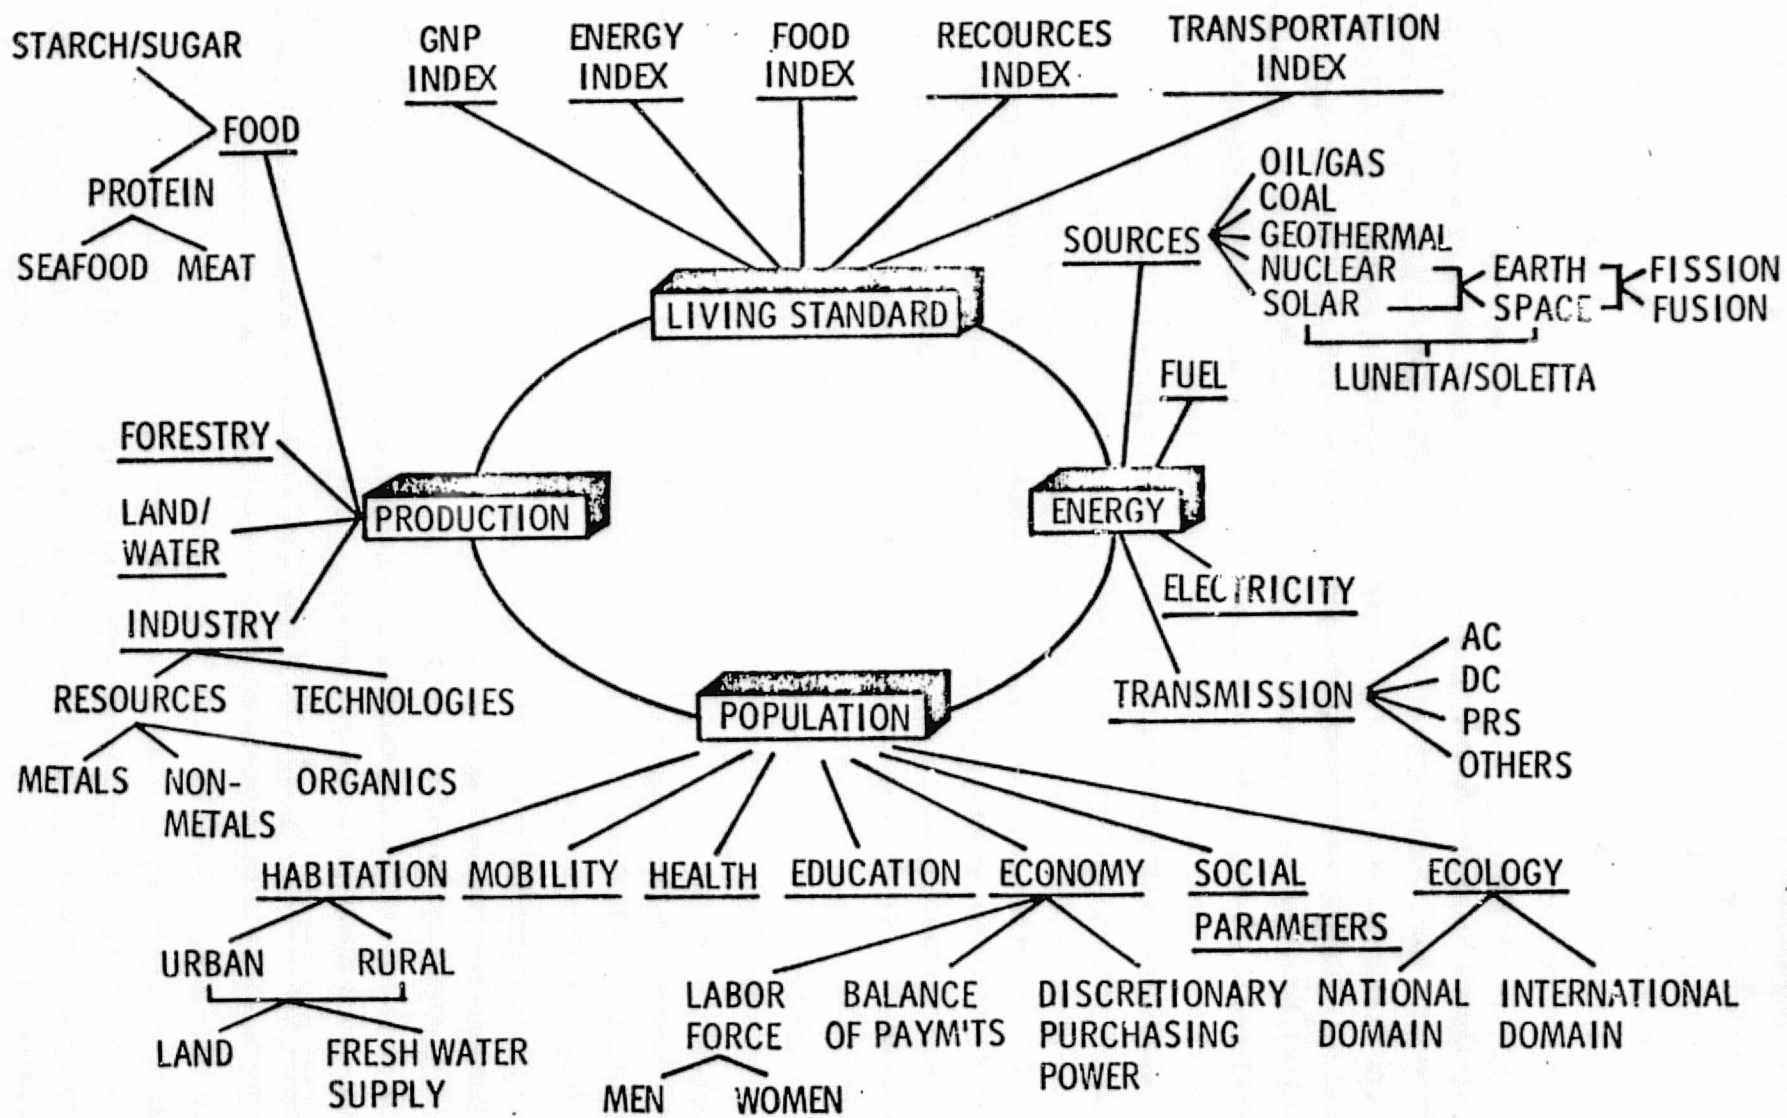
STARCH/SUGAR

FOOD

PROTEIN

SEAFOOD MEAT

GNP INDEX

ENERGY INDEX

FOOD INDEX

RECOURCES INDEX

TRANSPORTATION INDEX

OIL/GAS
COAL
GEOTHERMAL
NUCLEAR
SOLAR

SOURCES

EARTH
SPACE

FISSION
FUSION

LUNETTA/SOLETTA

LIVING STANDARD

FUEL

FORESTRY

LAND/ WATER

PRODUCTION

ENERGY

ELECTRICITY

INDUSTRY

RESOURCES TECHNOLOGIES

METALS NON-METALS ORGANICS

TRANSMISSION

AC
DC
PRS
OTHERS

POPULATION

HABITATION MOBILITY HEALTH EDUCATION ECONOMY SOCIAL PARAMETERS ECOLOGY

URBAN RURAL

LAND FRESH WATER SUPPLY

LABOR FORCE

MEN WOMEN

BALANCE OF PAYM'TS

DISCRETIONARY PURCHASING POWER

NATIONAL DOMAIN

INTERNATIONAL DOMAIN